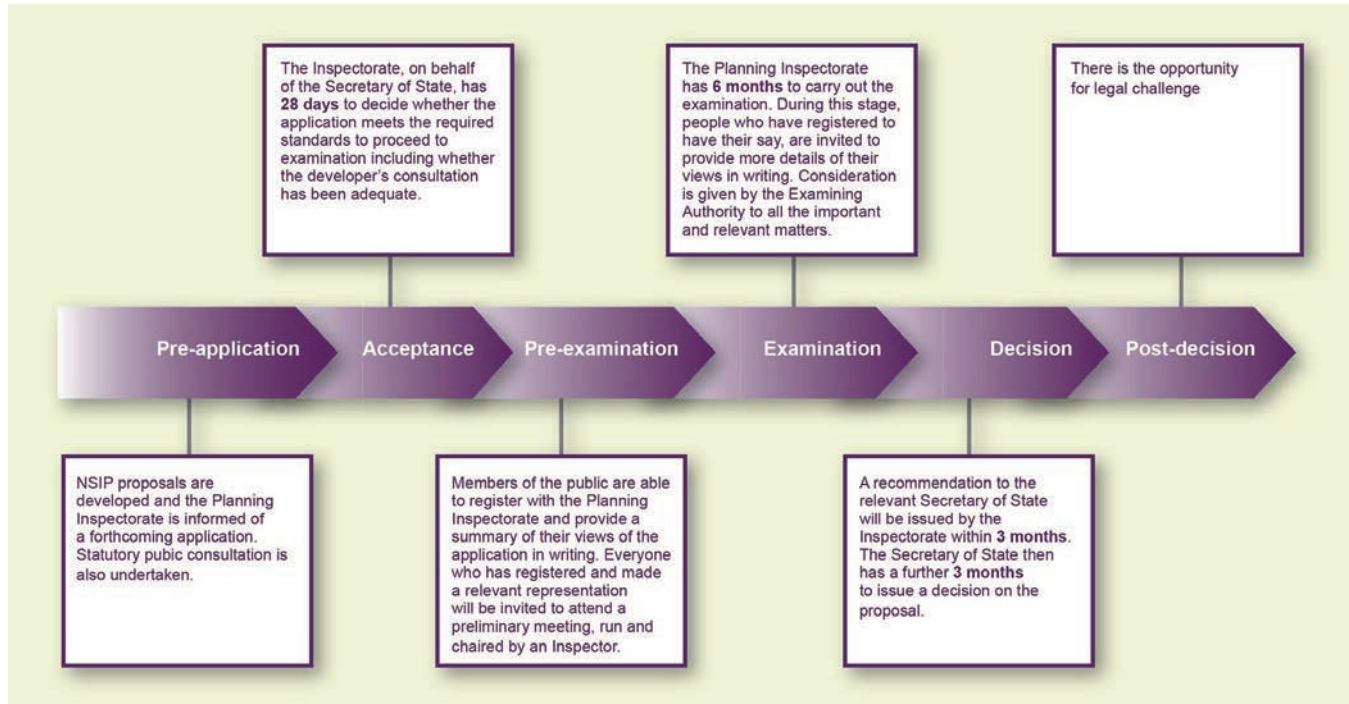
The Inspectorate, on behalf of the Secretary of State, has 28 days to decide whether the application meets the required standards to proceed to examination including whether the developer's consultation has been adequate.

The Planning Inspectorate has 6 months to carry out the examination. During this stage, people who have registered to have their say, are invited to provide more details of their views in writing. Consideration is given by the Examining Authority to all the important and relevant matters.

There is the opportunity for legal challenge

Pre-application

Acceptance

Pre-examination

Examination

Decision

Post-decision

NSIP proposals are developed and the Planning Inspectorate is informed of a forthcoming application. Statutory pubic consultation is also undertaken.

Members of the public are able to register with the Planning Inspectorate and provide a summary of their views of the application in writing. Everyone who has registered and made a relevant representation will be invited to attend a preliminary meeting, run and chaired by an Inspector.

A recommendation to the relevant Secretary of State will be issued by the Inspectorate within 3 months. The Secretary of State then has a further 3 months to issue a decision on the proposal.